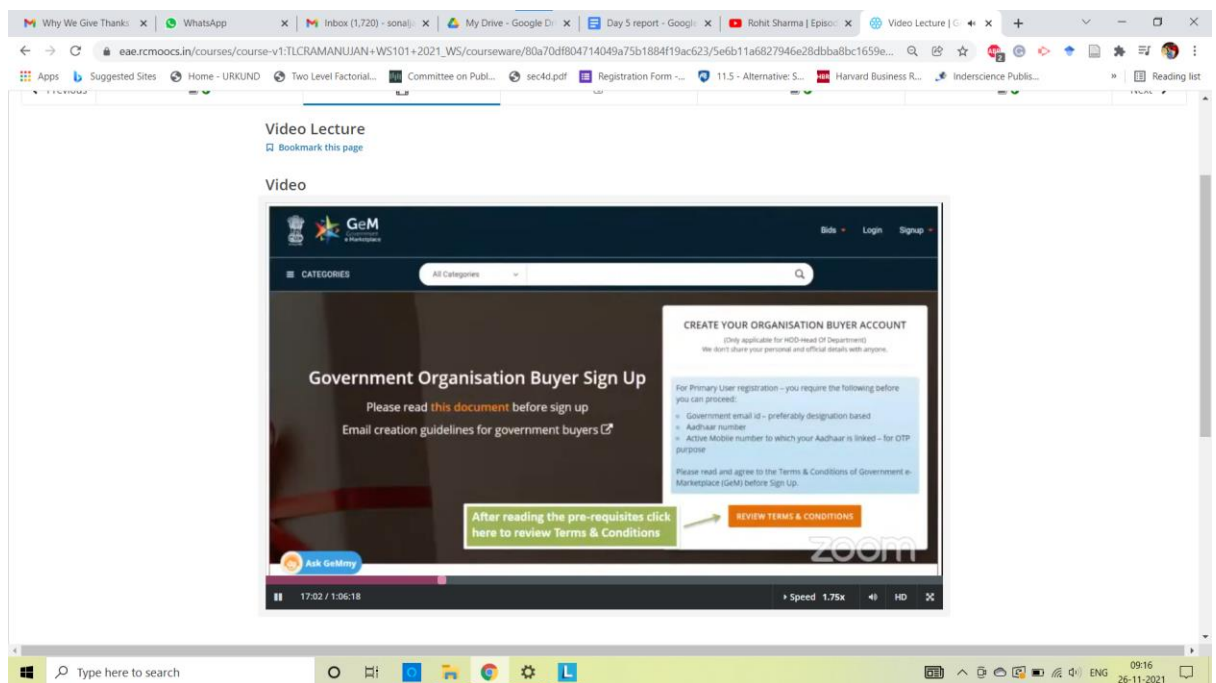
Why We Give Thanks | WhatsApp | Inbox (1,720) - sonalj | My Drive - Google Dr | Day 5 report - Googl | Rohit Sharma | Episo | Video Lecture | G

eae.rcmoocs.in/courses/course-v1:TLCRAMANUJAN+WS101+2021_WS/courseware/80a70df804714049a75b1884f19ac623/5e6b11a6827946e28dbba8bc1659e...

Apps | Suggested Sites | Home - URKUND | Two Level Factorial... | Committee on Publ... | sec4d.pdf | Registration Form -... | 11.5 - Alternative: S... | Harvard Business R... | Inderscience Publis... | Reading list

Video Lecture
Bookmark this page

Video

GeM Government e-Marketplace
Bids Login Signup
CATEGORIES All Categories

Government Organisation Buyer Sign Up
Please read this document before sign up
Email creation guidelines for government buyers

CREATE YOUR ORGANISATION BUYER ACCOUNT
(Only applicable for HOD-Head Of Department)
We don't share your personal and official details with anyone.

For Primary User registration – you require the following before you can proceed:
Government email id – preferably designation based
Aadhaar number
Active Mobile number to which your Aadhaar is linked – for OTP purpose

Please read and agree to the Terms & Conditions of Government e-Marketplace (GeM) before Sign Up.

After reading the pre-requisites click here to review Terms & Conditions

REVIEW TERMS & CONDITIONS

zoom

Ask GeMmy

17:02 / 1:06:18
Speed 1.75x HD

Type here to search
ENG 09:16 26-11-2021